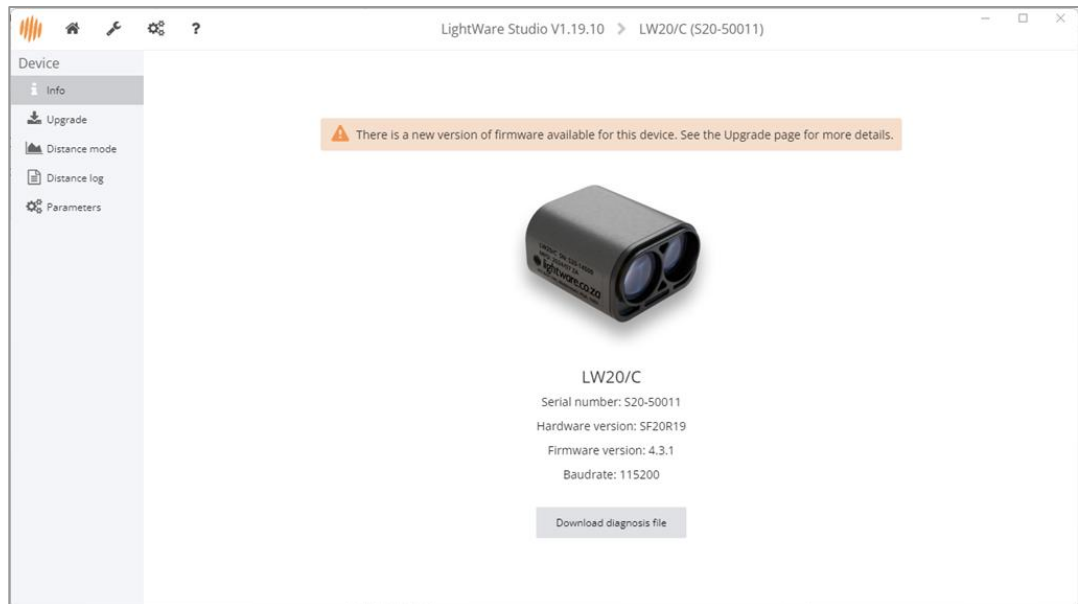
?

LightWare Studio V1.19.10 > LW20/C (S20-50011)

Device

Info

Upgrade

Distance mode

Distance log

Parameters

There is a new version of firmware available for this device. See the Upgrade page for more details.

lightware.co.za

LW20/C

Serial number: S20-50011

Hardware version: SF20R19

Firmware version: 4.3.1

Baudrate: 115200

Download diagnosis file